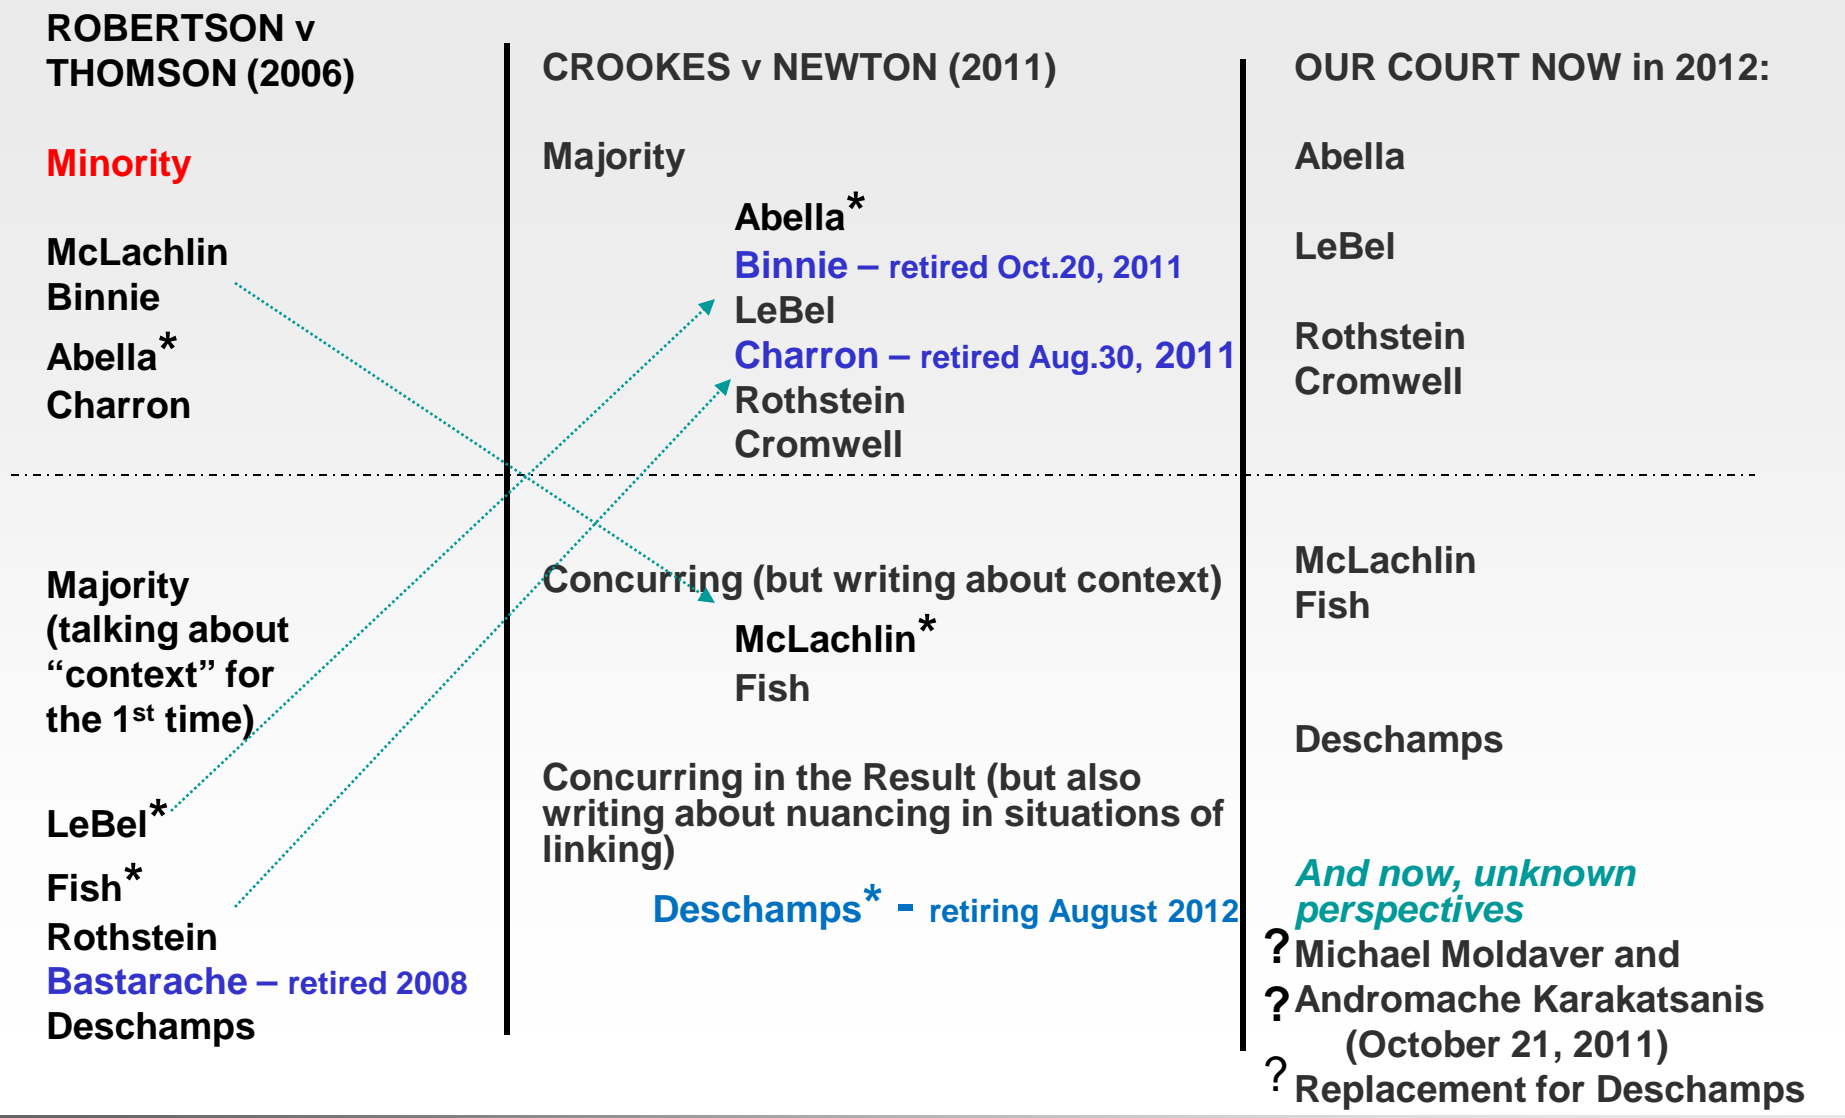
ROBERTSON v THOMSON (2006)

Minority

McLachlin
Binnie
Abella*
Charron

Majority (talking about “context” for the 1st time)

LeBel*
Fish*
Rothstein
Bastarache – retired 2008
Deschamps

CROOKES v NEWTON (2011)

Majority

Abella*
Binnie – retired Oct.20, 2011
LeBel
Charron – retired Aug.30, 2011
Rothstein
Cromwell

Concurring (but writing about context)

McLachlin*
Fish

Concurring in the Result (but also writing about nuancing in situations of linking)

Deschamps* - retiring August 2012

OUR COURT NOW in 2012:

Abella

LeBel

Rothstein
Cromwell

McLachlin
Fish

Deschamps

And now, unknown perspectives
? Michael Moldaver and
? Andromache Karakatsanis (October 21, 2011)
? Replacement for Deschamps